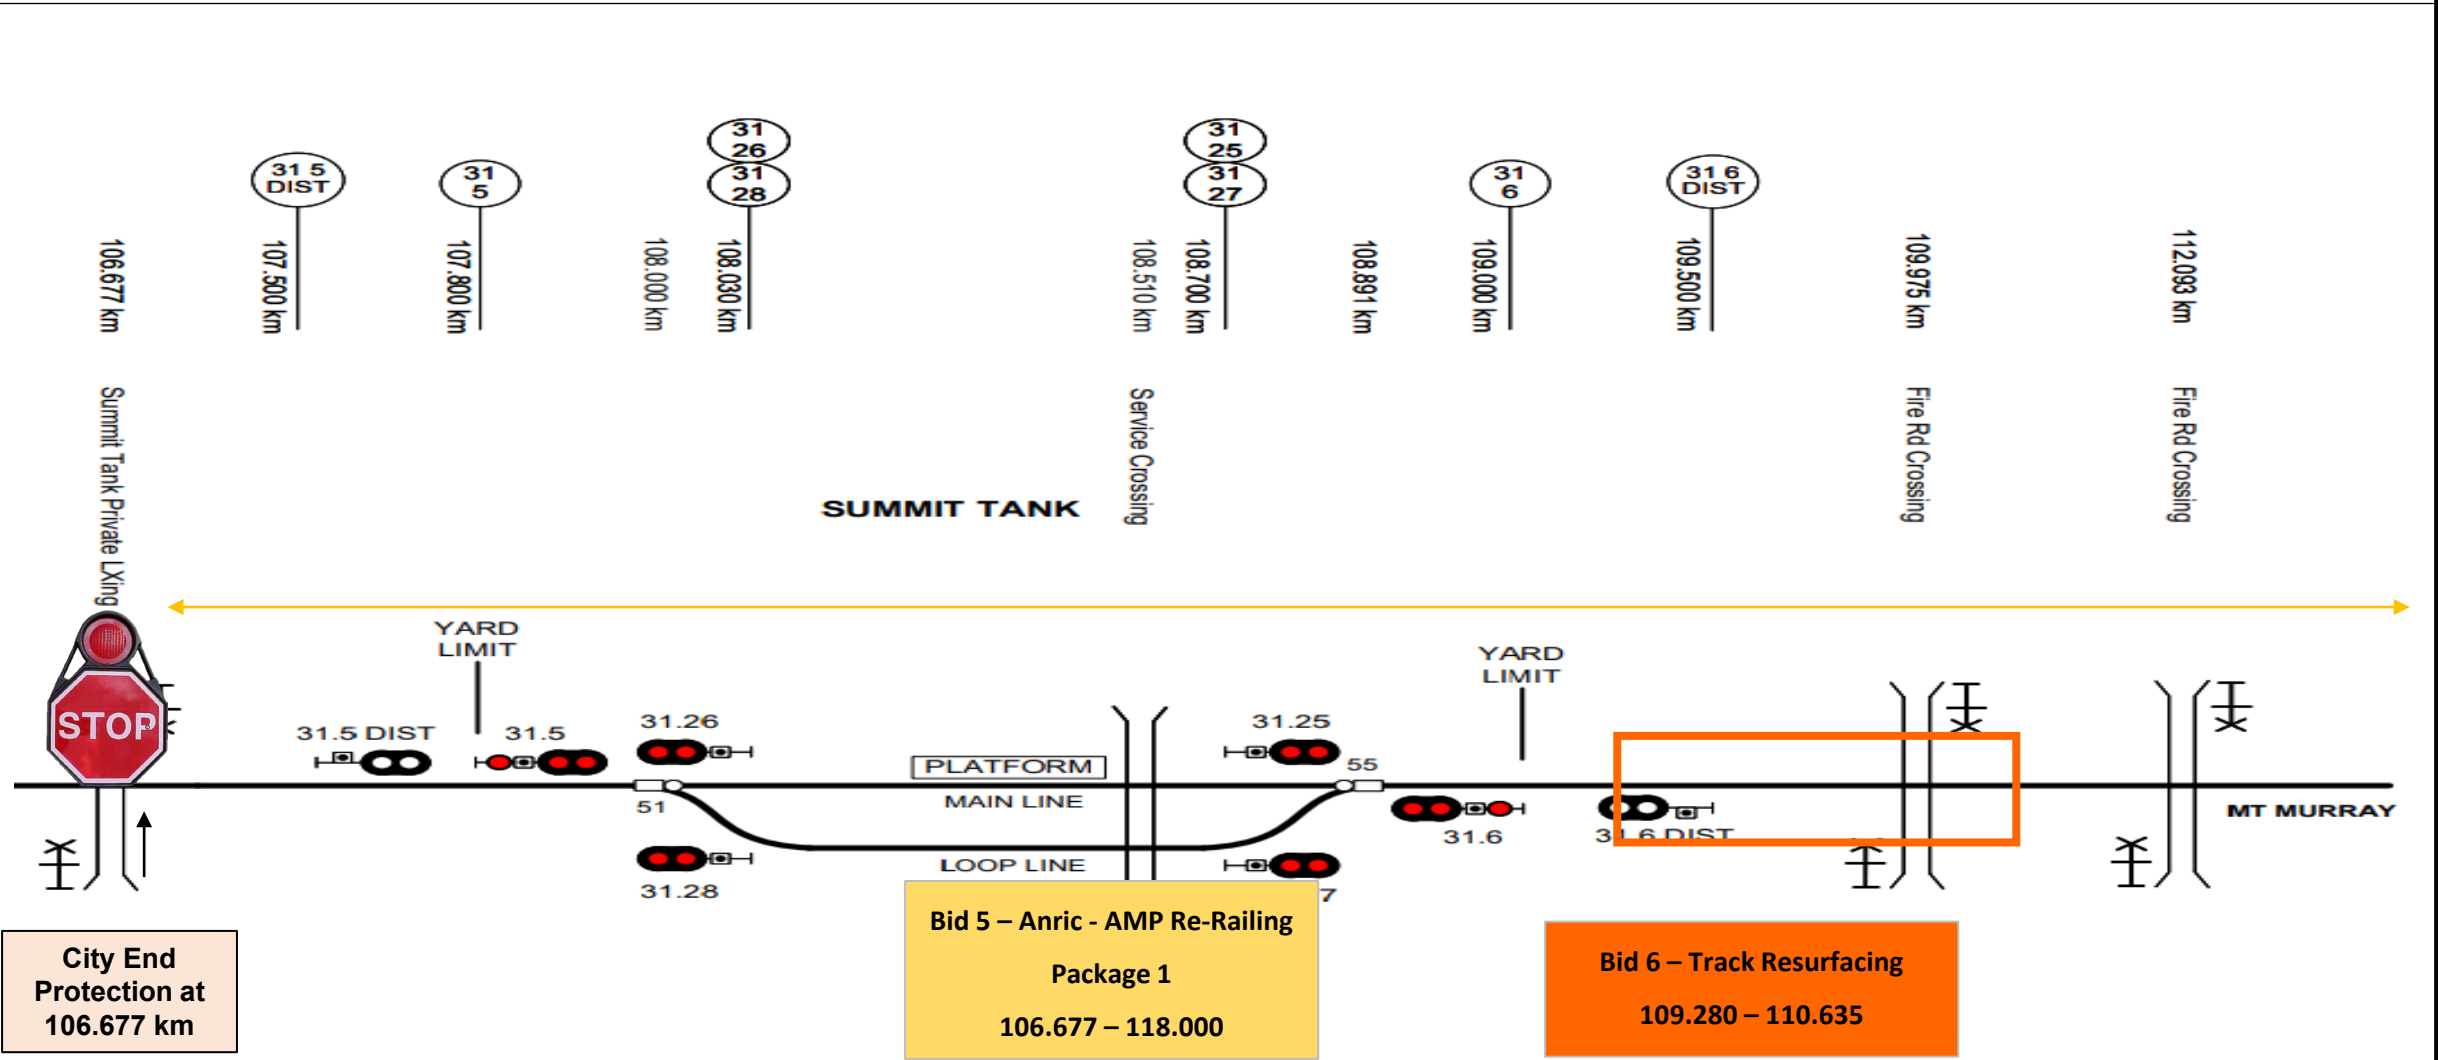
31 5 DIST
31 5
31 26
31 28
31 25
31 27
31 6
31 6 DIST

106.677 km
107.500 km
107.800 km
108.000 km
108.030 km
108.510 km
108.700 km
108.891 km
109.000 km
109.500 km
109.975 km
112.093 km

Summit Tank Private LXing
Service Crossing
Fire Rd Crossing
Fire Rd Crossing

SUMMIT TANK

STOP
YARD LIMIT
31.5 DIST
31.5
31.26
51
31.28
PLATFORM
MAIN LINE
LOOP LINE
31.25
55
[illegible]7
YARD LIMIT
31.6
31.6 DIST
MT MURRAY

City End Protection at 106.677 km

Bid 5 – Anric - AMP Re-Railing
Package 1
106.677 – 118.000

Bid 6 – Track Resurfacing
109.280 – 110.635